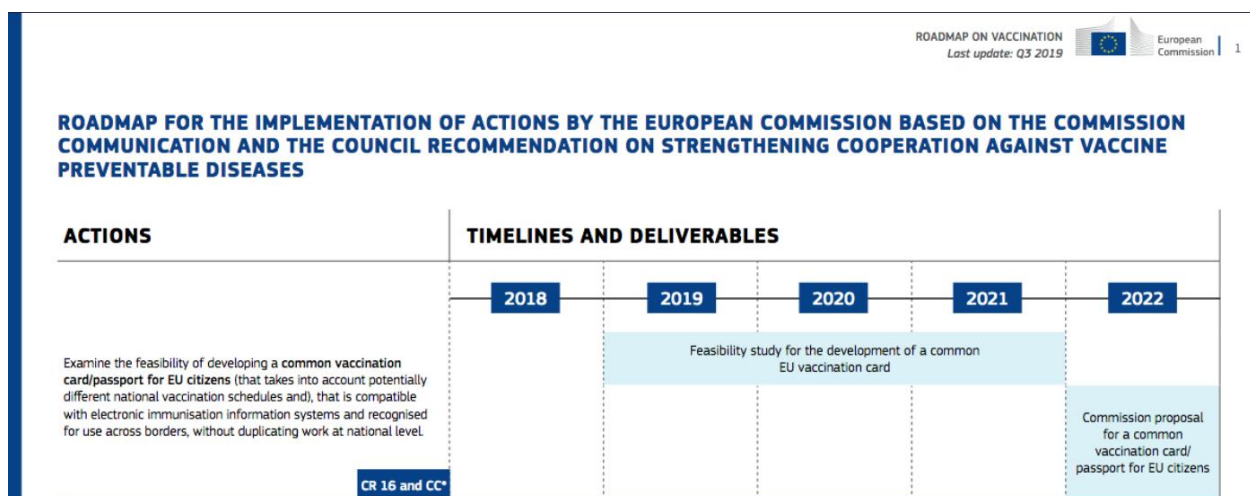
ROADMAP ON VACCINATION
Last update: Q3 2019

European Commission

1

ROADMAP FOR THE IMPLEMENTATION OF ACTIONS BY THE EUROPEAN COMMISSION BASED ON THE COMMISSION COMMUNICATION AND THE COUNCIL RECOMMENDATION ON STRENGTHENING COOPERATION AGAINST VACCINE PREVENTABLE DISEASES

ACTIONS

TIMELINES AND DELIVERABLES

2018 2019 2020 2021 2022

Examine the feasibility of developing a common vaccination card/passport for EU citizens (that takes into account potentially different national vaccination schedules and), that is compatible with electronic immunisation information systems and recognised for use across borders, without duplicating work at national level.

CR 16 and CC*

Feasibility study for the development of a common EU vaccination card

Commission proposal for a common vaccination card/ passport for EU citizens